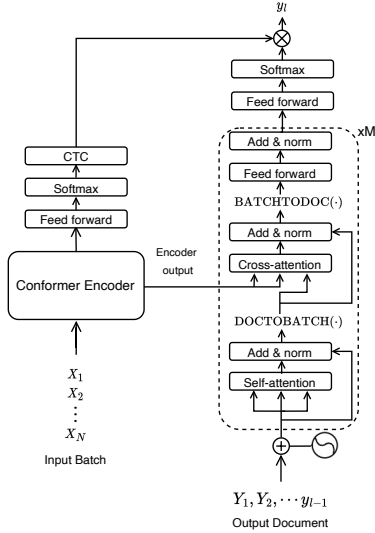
$y_l$

Softmax

Feed forward

xM

Add & norm

Feed forward

$\text{BATCHTODOC}(\cdot)$

Add & norm

Cross-attention

$\text{DOCTOBATCH}(\cdot)$

Add & norm

Self-attention

CTC

Softmax

Feed forward

Encoder output

Conformer Encoder

$X_1$
$X_2$
$\vdots$
$X_N$

Input Batch

$Y_1, Y_2, \cdots y_{l-1}$

Output Document